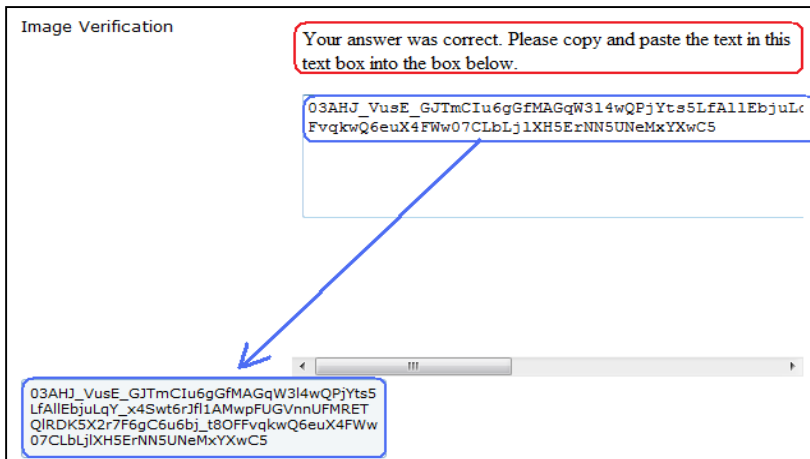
Image Verification

Your answer was correct. Please copy and paste the text in this text box into the box below.

03AHJ_VusE_GJTmCIu6gGfMAGqW3l4wQPjYts5LfAllEbjuL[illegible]
FvqkwQ6euX4FWw07CLbLjlXH5ErNN5UNeMxYXwC5

III

03AHJ_VusE_GJTmCIu6gGfMAGqW3l4wQPjYts5LfAllEbjuLqY_x4Swt6rJfl1AMwpFUGVnnUFMRETQlRDK5X2r7F6gC6u6bj_t8OFFvqkwQ6euX4FWw07CLbLjlXH5ErNN5UNeMxYXwC5